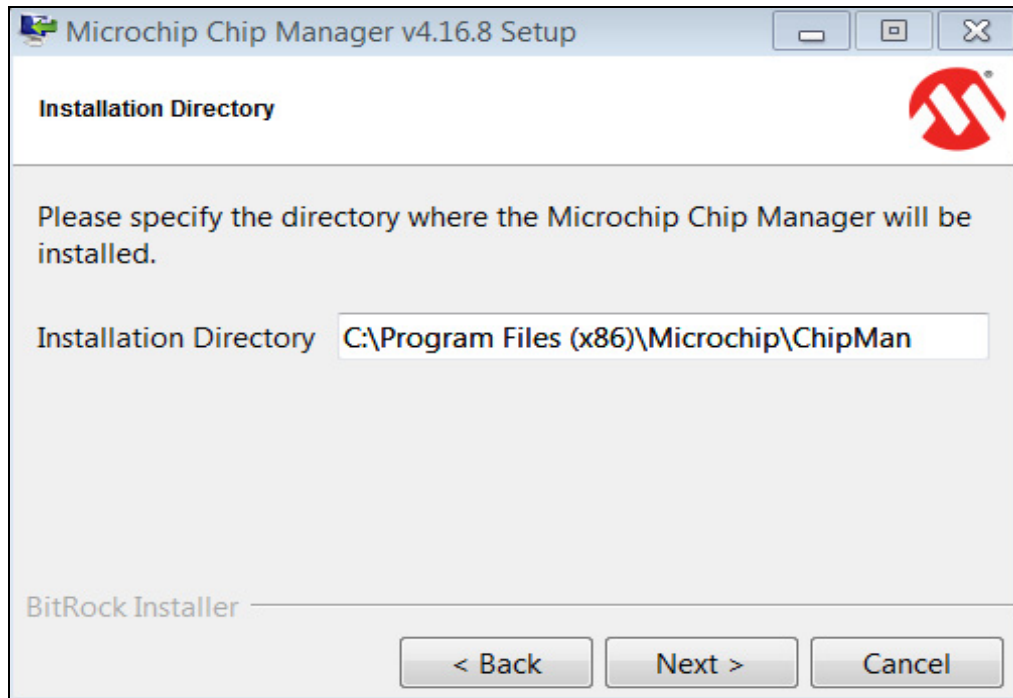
Microchip Chip Manager v4.16.8 Setup

Installation Directory

Please specify the directory where the Microchip Chip Manager will be installed.

Installation Directory C:\Program Files (x86)\Microchip\ChipMan

BitRock Installer

< Back Next > Cancel